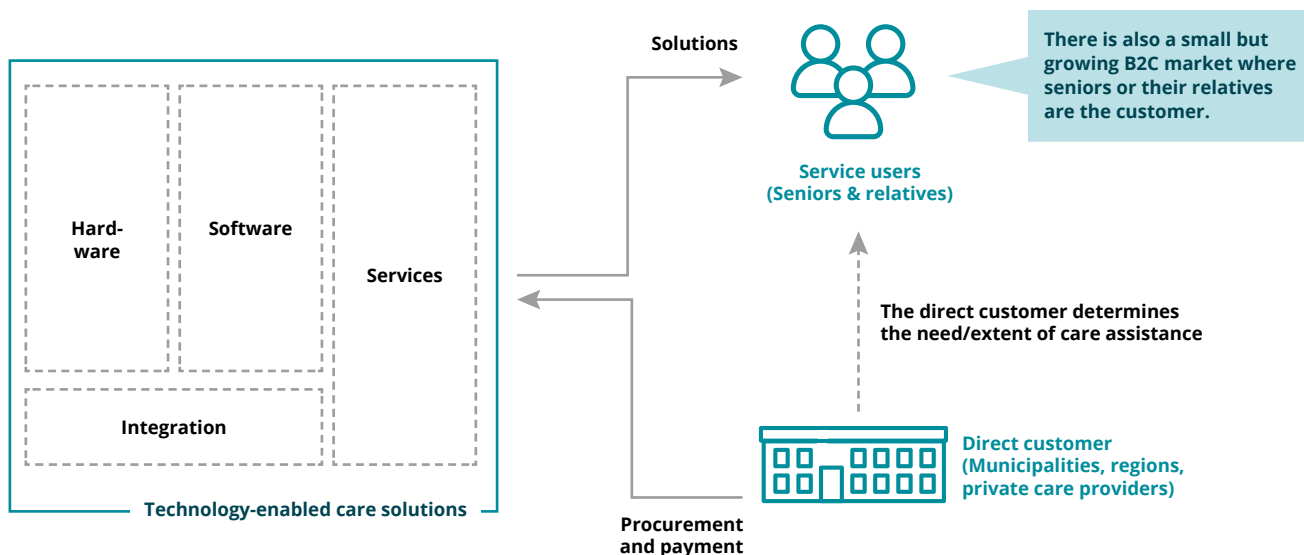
Hardware

Software

Services

Integration

Technology-enabled care solutions

Solutions

Service users (Seniors & relatives)

There is also a small but growing B2C market where seniors or their relatives are the customer.

The direct customer determines the need/extent of care assistance

Direct customer (Municipalities, regions, private care providers)

Procurement and payment